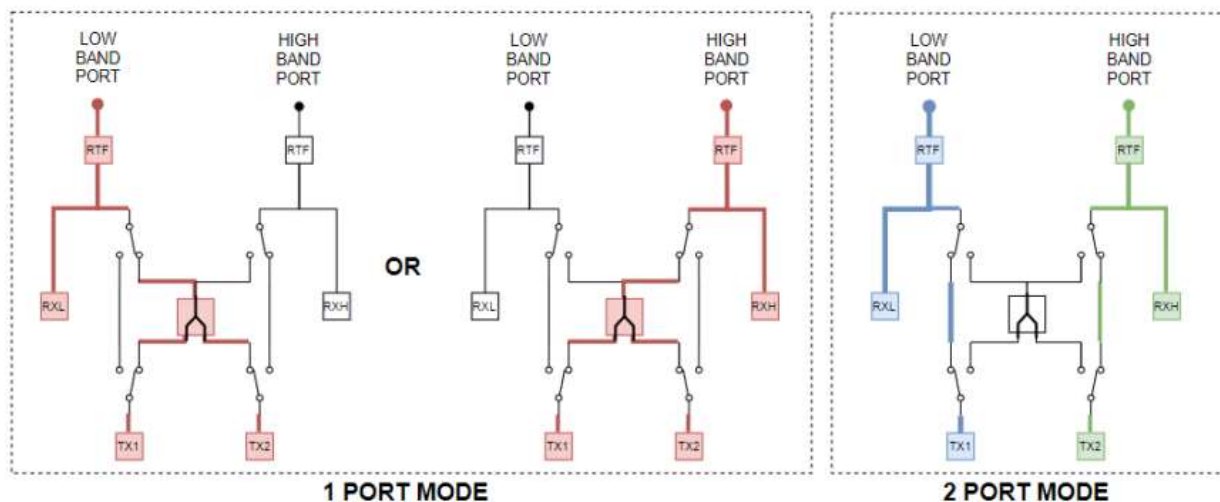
LOW BAND PORT

HIGH BAND PORT

RTF

RTF

RXL

RXH

TX1

TX2

OR

LOW BAND PORT

HIGH BAND PORT

RTF

RTF

RXL

RXH

TX1

TX2

1 PORT MODE

LOW BAND PORT

HIGH BAND PORT

RTF

RTF

RXL

RXH

TX1

TX2

2 PORT MODE